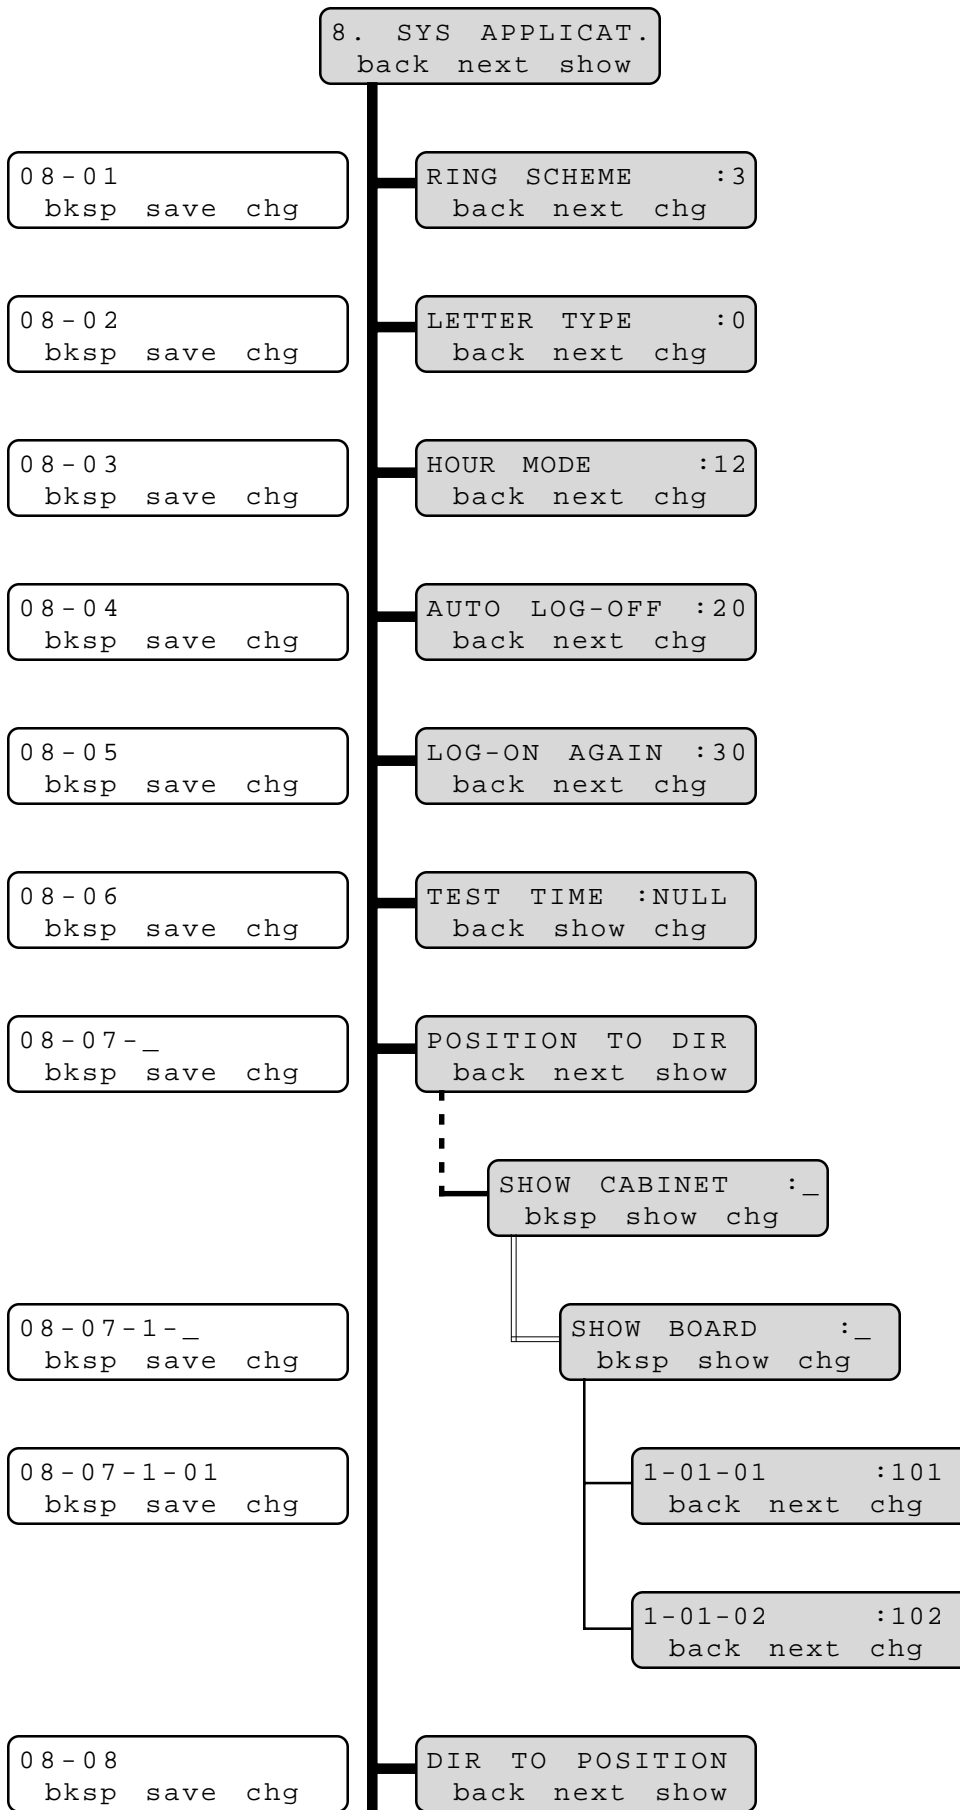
8. SYS APPLICAT.
back next show

08-01
bksp save chg

RING SCHEME :3
back next chg

08-02
bksp save chg

LETTER TYPE :0
back next chg

08-03
bksp save chg

HOUR MODE :12
back next chg

08-04
bksp save chg

AUTO LOG-OFF :20
back next chg

08-05
bksp save chg

LOG-ON AGAIN :30
back next chg

08-06
bksp save chg

TEST TIME :NULL
back show chg

08-07-_
bksp save chg

POSITION TO DIR
back next show

SHOW CABINET :_
bksp show chg

08-07-1-_
bksp save chg

SHOW BOARD :_
bksp show chg

08-07-1-01
bksp save chg

1-01-01 :101
back next chg

1-01-02 :102
back next chg

08-08
bksp save chg

DIR TO POSITION
back next show